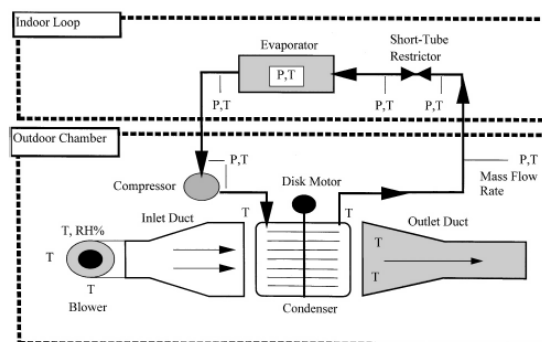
Indoor Loop

Evaporator

P,T

Short-Tube Restrictor

P,T

P,T

P,T

Outdoor Chamber

P,T

Compressor

Disk Motor

P,T

Mass Flow Rate

Inlet Duct

T

T

Outlet Duct

T, RH%

T

T

T

T

Blower

Condenser